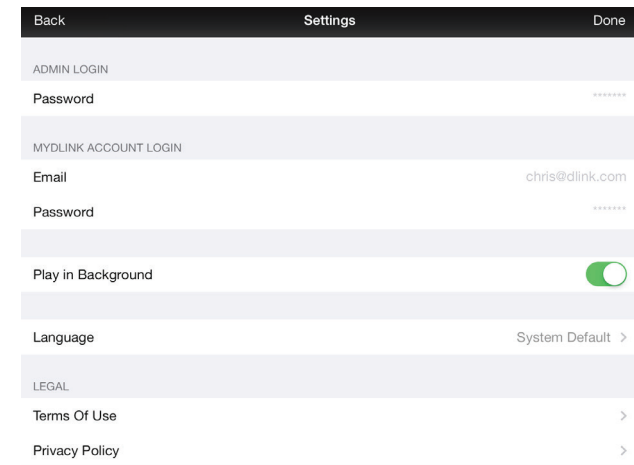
Back Settings Done

ADMIN LOGIN

Password *******

MYDLINK ACCOUNT LOGIN

Email chris@dlink.com

Password *******

Play in Background

Language System Default >

LEGAL

Terms Of Use >

Privacy Policy >